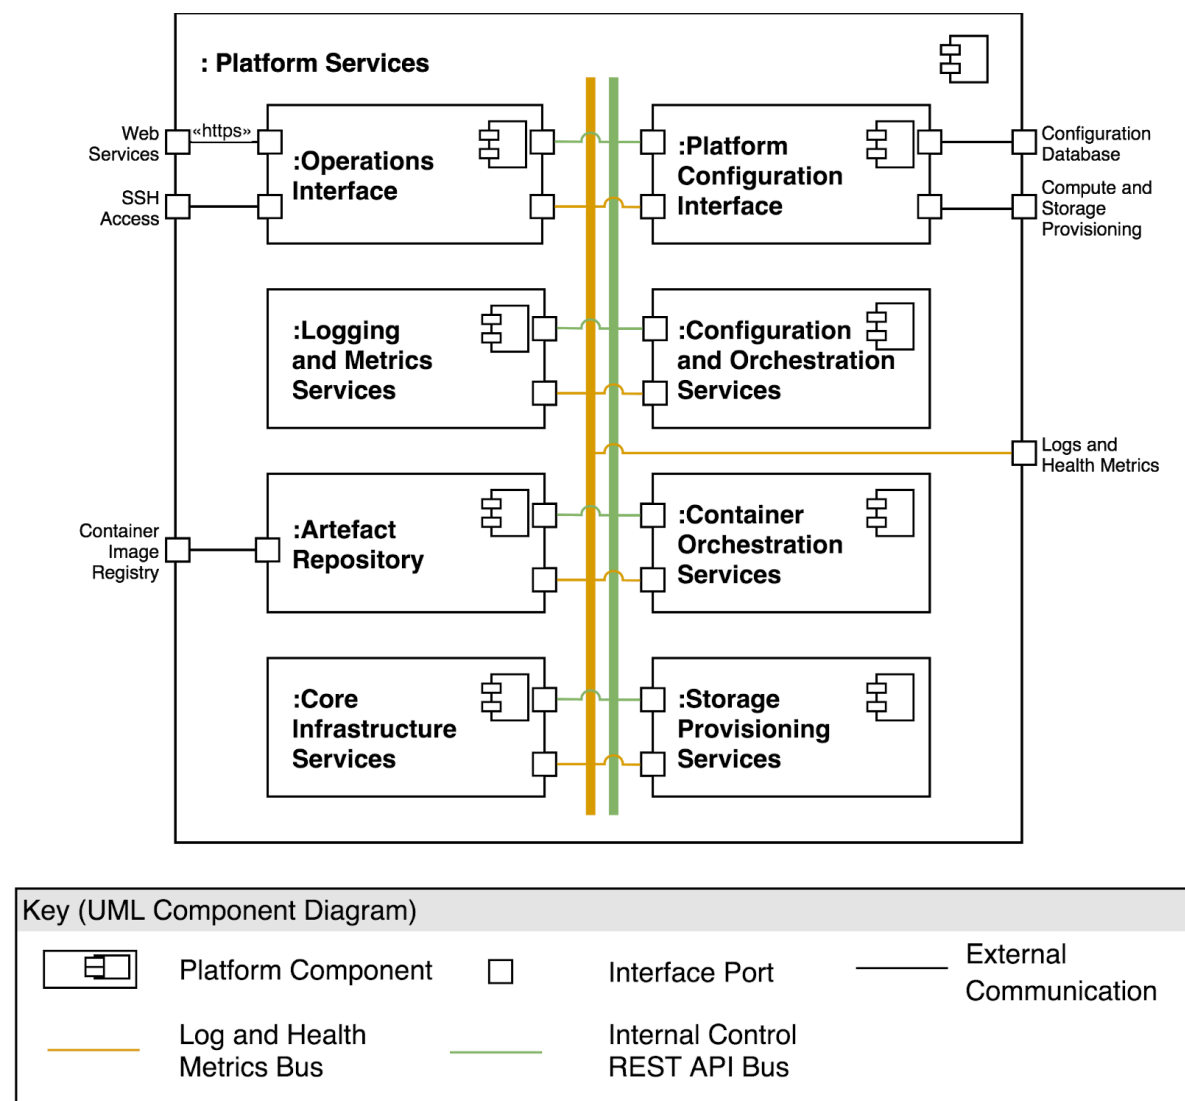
: Platform Services

Web Services

«https»

SSH Access

:Operations Interface

:Platform Configuration Interface

Configuration Database

Compute and Storage Provisioning

:Logging and Metrics Services

:Configuration and Orchestration Services

Logs and Health Metrics

Container Image Registry

:Artefact Repository

:Container Orchestration Services

:Core Infrastructure Services

:Storage Provisioning Services

Key (UML Component Diagram)

Platform Component

Interface Port

External Communication

Log and Health Metrics Bus

Internal Control REST API Bus